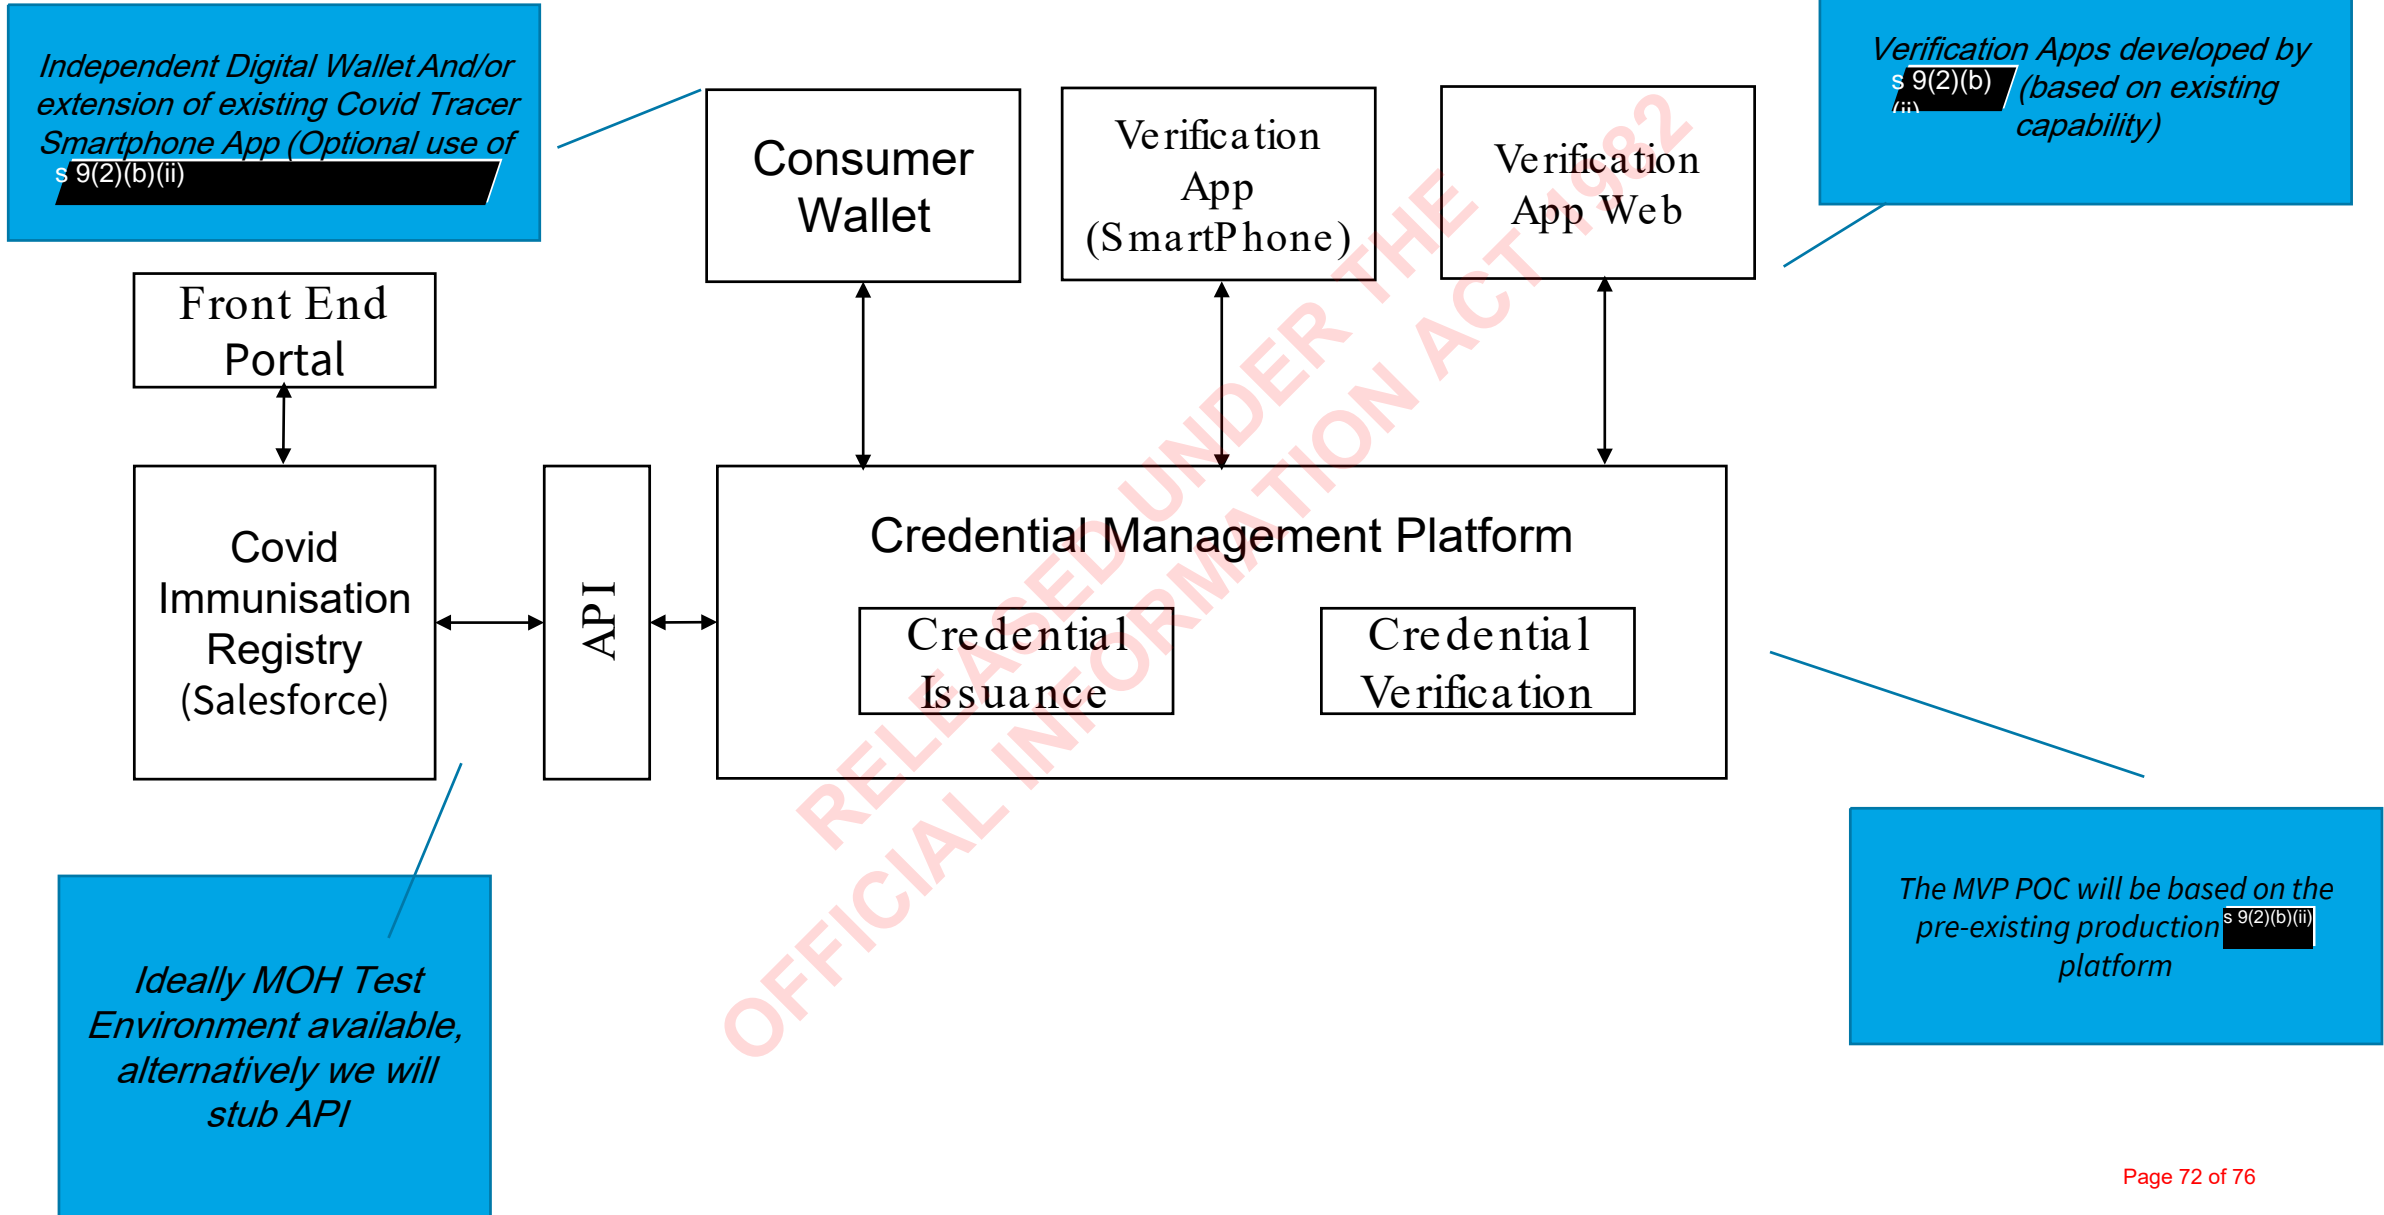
Independent Digital Wallet And/or extension of existing Covid Tracer Smartphone App (Optional use of s 9(2)(b)(ii)

Consumer Wallet

Verification App (SmartPhone)

Verification App Web

Verification Apps developed by s 9(2)(b)(ii) (based on existing capability)

Front End Portal

Covid Immunisation Registry (Salesforce)

API

Credential Management Platform

Credential Issuance

Credential Verification

Ideally MOH Test Environment available, alternatively we will stub API

The MVP POC will be based on the pre-existing production s 9(2)(b)(ii) platform

RELEASED UNDER THE OFFICIAL INFORMATION ACT 1982

Page 72 of 76